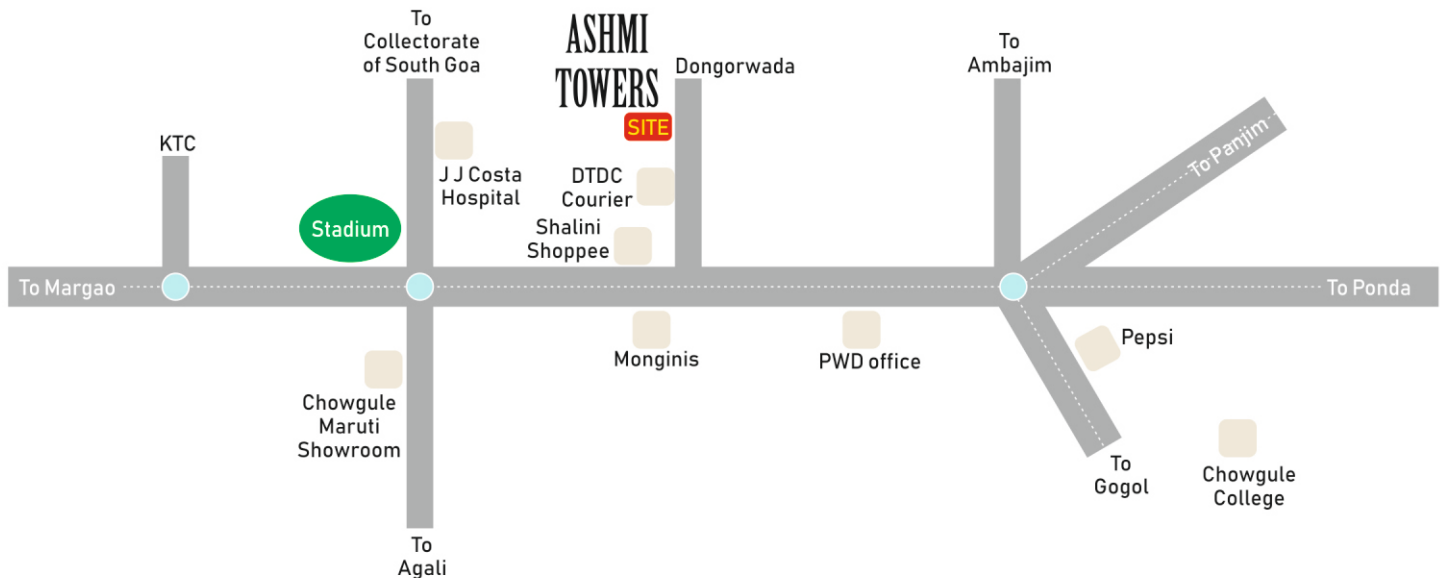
To Collectorate of South Goa

ASHMI TOWERS

SITE

Dongorwada

To Ambajim

KTC

J J Costa Hospital

DTDC Courier

To Panjim

Stadium

Shalini Shoppee

To Margao

To Ponda

Monginis

PWD office

Pepsi

Chowgule Maruti Showroom

To Gogol

Chowgule College

To Agali